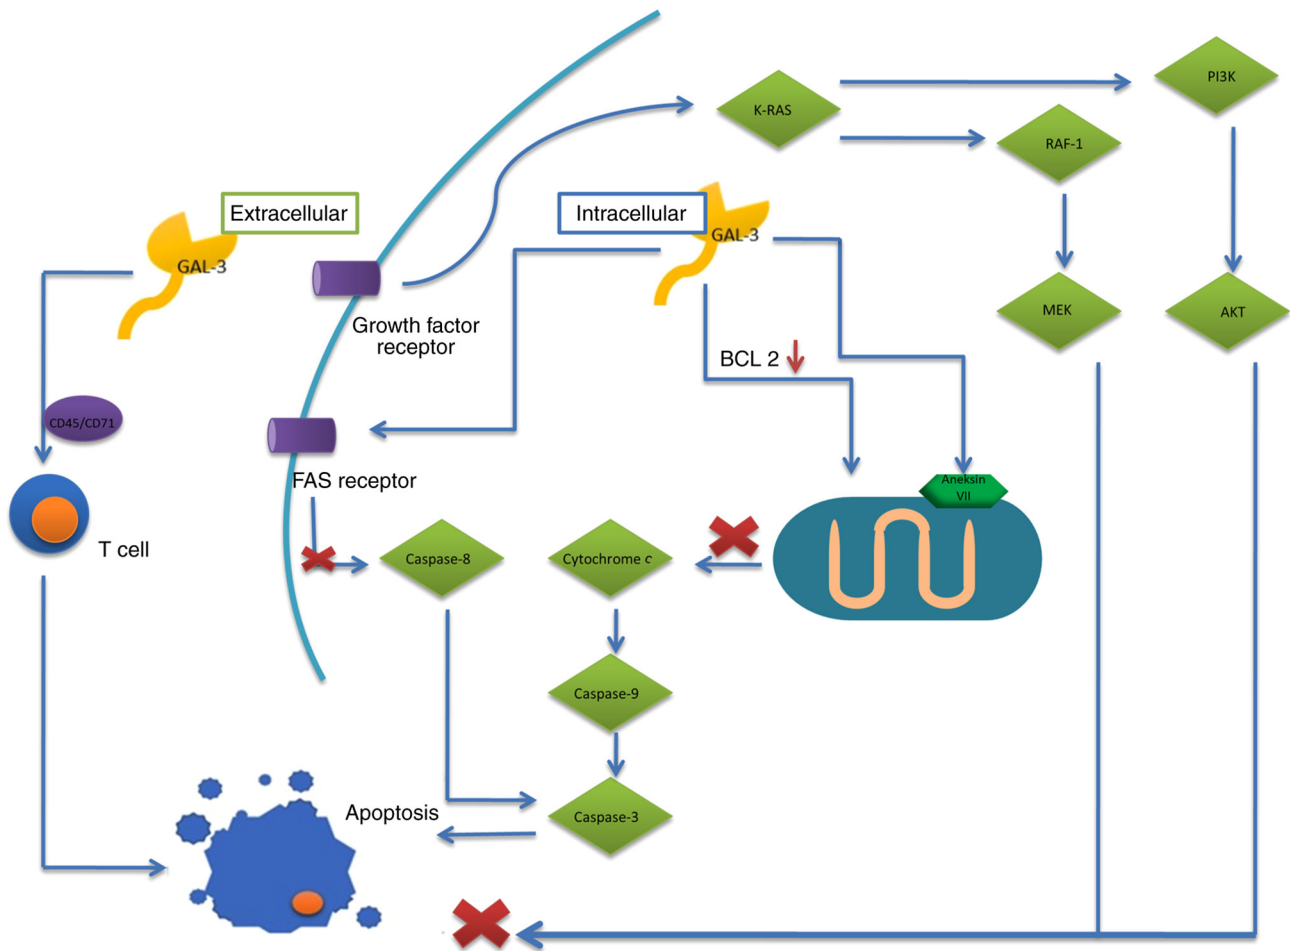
K-RAS

PI3K

RAF-1

Extracellular

Intracellular

GAL-3

GAL-3

Growth factor receptor

MEK

AKT

BCL 2

CD45/CD71

FAS receptor

Aneksin VII

T cell

Caspase-8

Cytochrome c

Caspase-9

Caspase-3

Apoptosis